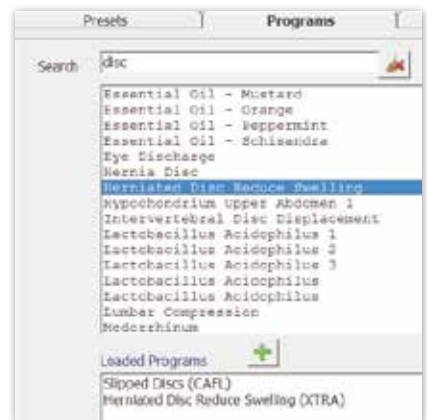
Presets

Programs

Search disc

Essential Oil - Mustard
Essential Oil - Orange
Essential Oil - Peppermint
Essential Oil - Schisandra
Eye Discharge
Hernia Disc
Herniated Disc Reduce Swelling
Hypochondrium Upper Abdomen 1
Intervertebral Disc Displacement
Lactobacillus Acidophilus 1
Lactobacillus Acidophilus 2
Lactobacillus Acidophilus 3
Lactobacillus Acidophilus
Lactobacillus Acidophilus
Lumbar Compression
Medorrhinum

Loaded Programs

Slipped Discs (CAFL)
Herniated Disc Reduce Swelling (XTRA)